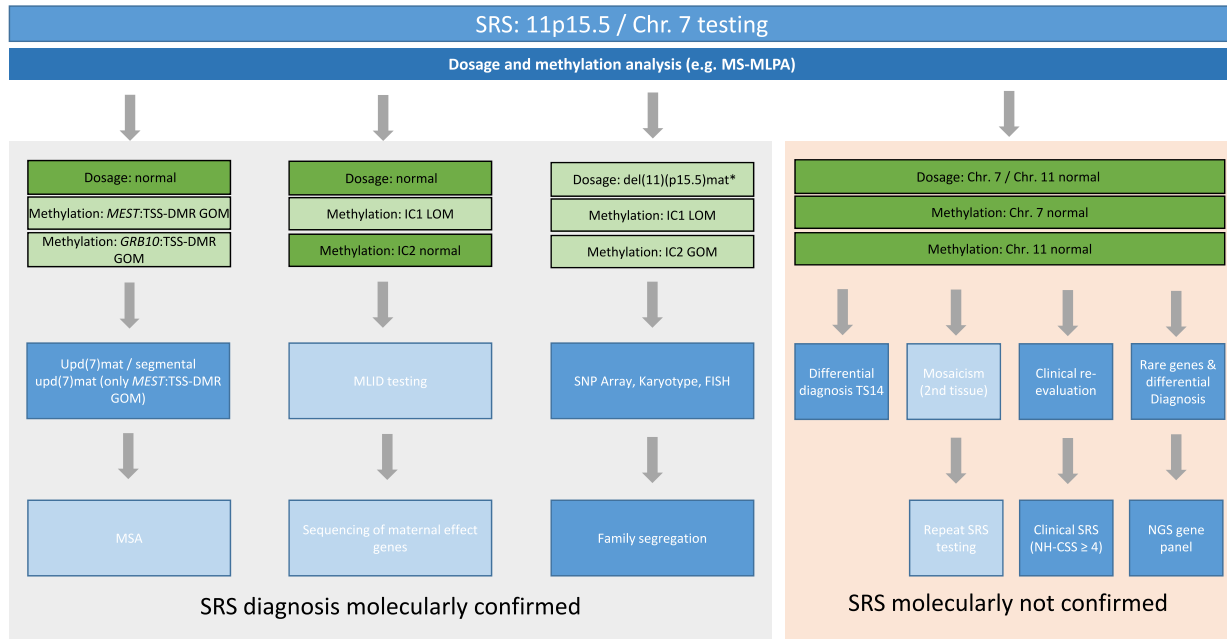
SRS: 11p15.5 / Chr. 7 testing

Dosage and methylation analysis (e.g. MS-MLPA)

Dosage: normal

Methylation: *MEST*:TSS-DMR GOM

Methylation: *GRB10*:TSS-DMR GOM

Upd(7)mat / segmental upd(7)mat (only *MEST*:TSS-DMR GOM)

MSA

Dosage: normal

Methylation: IC1 LOM

Methylation: IC2 normal

MLID testing

Sequencing of maternal effect genes

Dosage: del(11)(p15.5)mat*

Methylation: IC1 LOM

Methylation: IC2 GOM

SNP Array, Karyotype, FISH

Family segregation

SRS diagnosis molecularly confirmed

Dosage: Chr. 7 / Chr. 11 normal

Methylation: Chr. 7 normal

Methylation: Chr. 11 normal

Differential diagnosis TS14

Mosaicism (2nd tissue)

Repeat SRS testing

Clinical re-evaluation

Clinical SRS (NH-CSS ≥ 4)

Rare genes & differential Diagnosis

NGS gene panel

SRS molecularly not confirmed